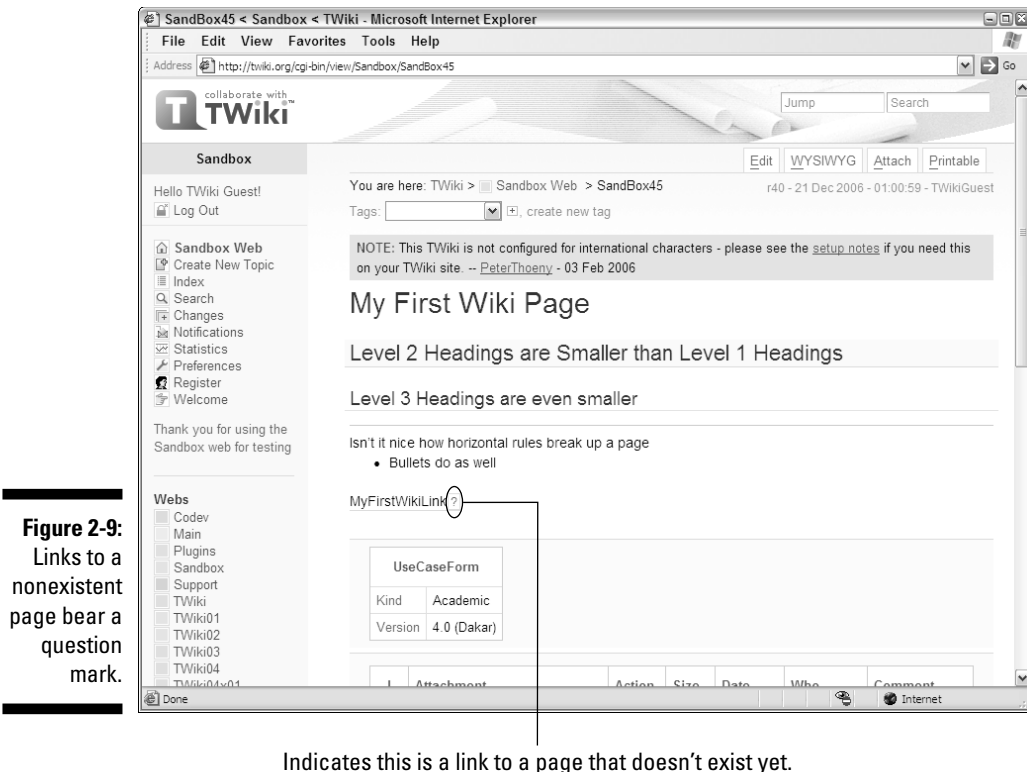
SandBox45 < Sandbox < TWiki - Microsoft Internet Explorer
File Edit View Favorites Tools Help
Address http://twiki.org/cgi-bin/view/Sandbox/SandBox45
Go

collaborate with TWiki

Jump
Search

Sandbox
Edit WYSIWYG Attach Printable

Hello TWiki Guest!
Log Out

Sandbox Web
Create New Topic
Index
Search
Changes
Notifications
Statistics
Preferences
Register
Welcome

Thank you for using the Sandbox web for testing

Webs
Codev
Main
Plugins
Sandbox
Support
TWiki
TWiki01
TWiki02
TWiki03
TWiki04
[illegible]

You are here: TWiki > Sandbox Web > SandBox45
r40 - 21 Dec 2006 - 01:00:59 - TWikiGuest
Tags: create new tag

NOTE: This TWiki is not configured for international characters - please see the setup notes if you need this on your TWiki site. -- PeterThoeny - 03 Feb 2006

My First Wiki Page

Level 2 Headings are Smaller than Level 1 Headings

Level 3 Headings are even smaller

Isn't it nice how horizontal rules break up a page
• Bullets do as well

MyFirstWikiLink?

| UseCaseForm | |
|---|---|
| Kind | Academic |
| Version | 4.0 (Dakar) |

| I | Attachment | Action | Size | Date | Who | Comment |
|---|---|---|---|---|---|---|

Done
Internet

Figure 2-9: Links to a nonexistent page bear a question mark.

Indicates this is a link to a page that doesn't exist yet.